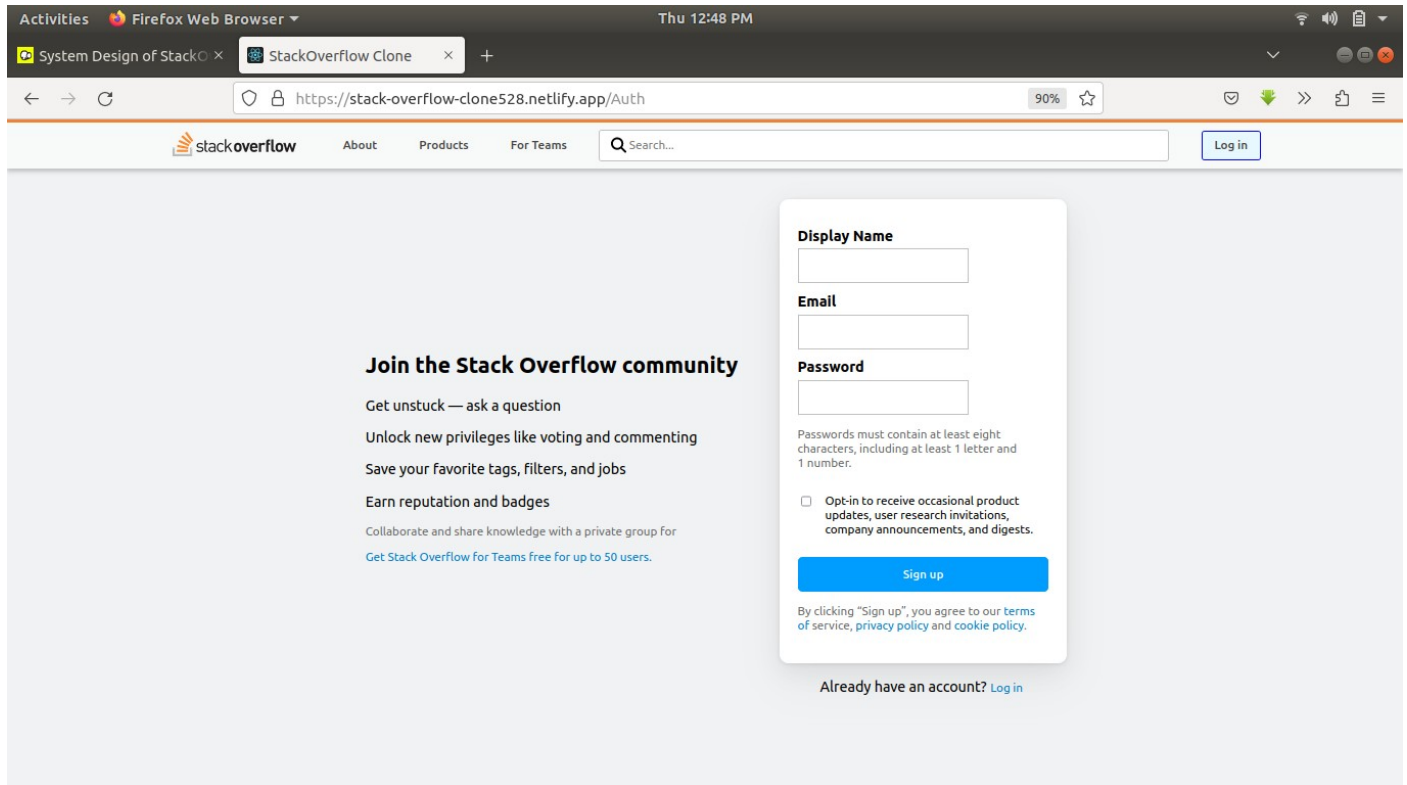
Activities Firefox Web Browser ▾ Thu 12:48 PM

System Design of StackO ×
StackOverflow Clone ×
+

https://stack-overflow-clone528.netlify.app/Auth
90%

stackoverflow About Products For Teams Search... Log in

Join the Stack Overflow community

Get unstuck — ask a question

Unlock new privileges like voting and commenting

Save your favorite tags, filters, and jobs

Earn reputation and badges

Collaborate and share knowledge with a private group for

Get Stack Overflow for Teams free for up to 50 users.

Display Name

Email

Password

Passwords must contain at least eight characters, including at least 1 letter and 1 number.

Opt-in to receive occasional product updates, user research invitations, company announcements, and digests.

Sign up

By clicking "Sign up", you agree to our terms of service, privacy policy and cookie policy.

Already have an account? Log in